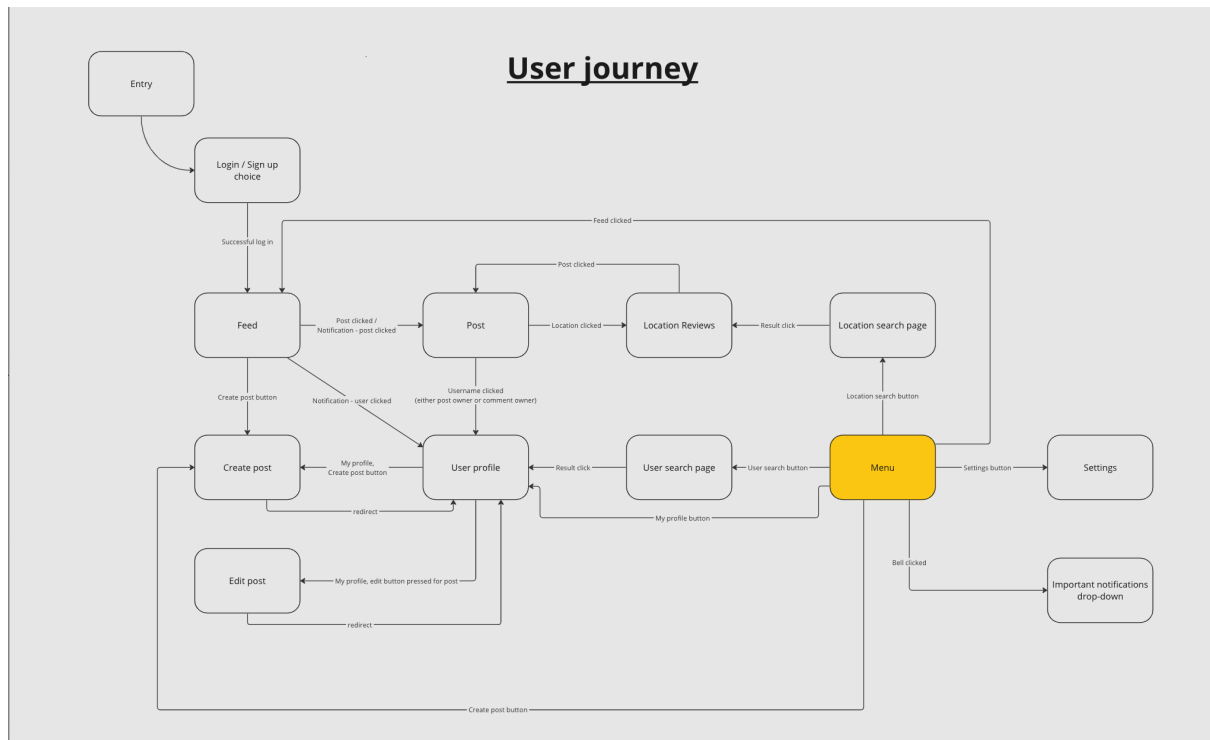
User journey

Entry

Login / Sign up choice

Successful log in

Feed clicked

Post clicked

Feed

Post clicked / Notification - post clicked

Post

Location clicked

Location Reviews

Result click

Location search page

Create post button

Notification - user clicked

Username clicked (either post owner or comment owner)

Location search button

Create post

My profile, Create post button

User profile

Result click

User search page

User search button

Menu

Settings button

Settings

redirect

My profile button

Bell clicked

Edit post

My profile, edit button pressed for post

Important notifications drop-down

redirect

Create post button